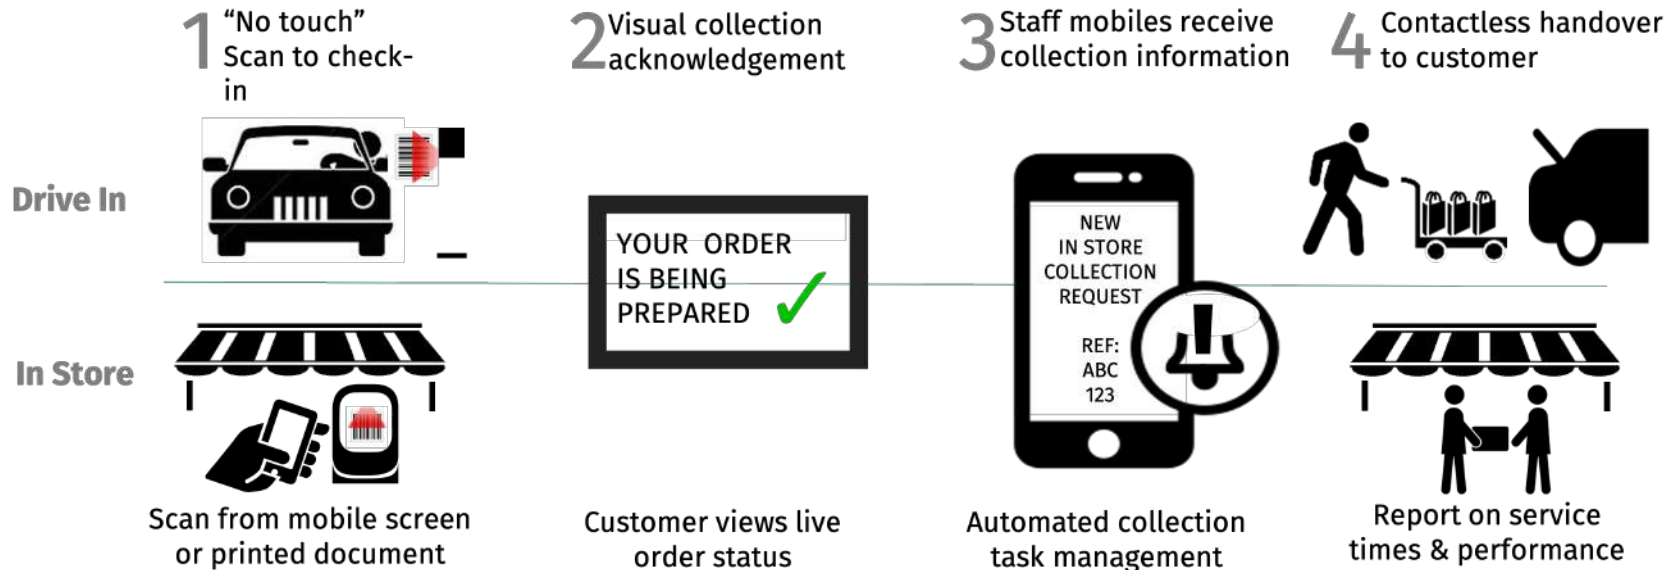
1 "No touch" Scan to check-in

2 Visual collection acknowledgement

3 Staff mobiles receive collection information

4 Contactless handover to customer

Drive In

In Store

YOUR ORDER IS BEING PREPARED ✓

NEW IN STORE COLLECTION REQUEST

REF: ABC 123

Scan from mobile screen or printed document

Customer views live order status

Automated collection task management

Report on service times & performance